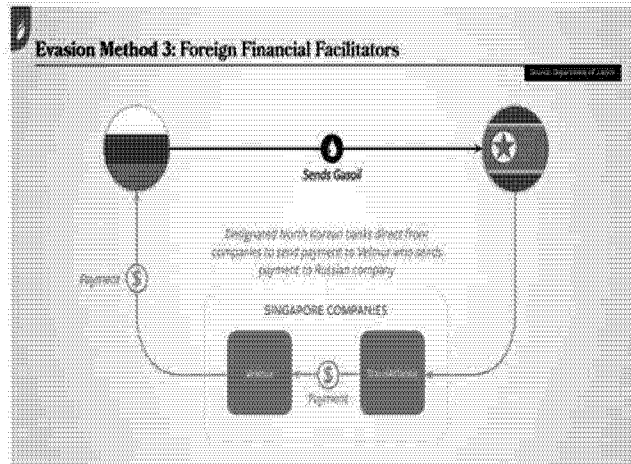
Evasion Method 3: Foreign Financial Facilitators

Source: Department of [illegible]

Sends Gasoil

Designated North Korean banks direct front companies to send payment to Velmur who sends payment to Russian company

Payment

SINGAPORE COMPANIES

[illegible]

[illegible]

Payment